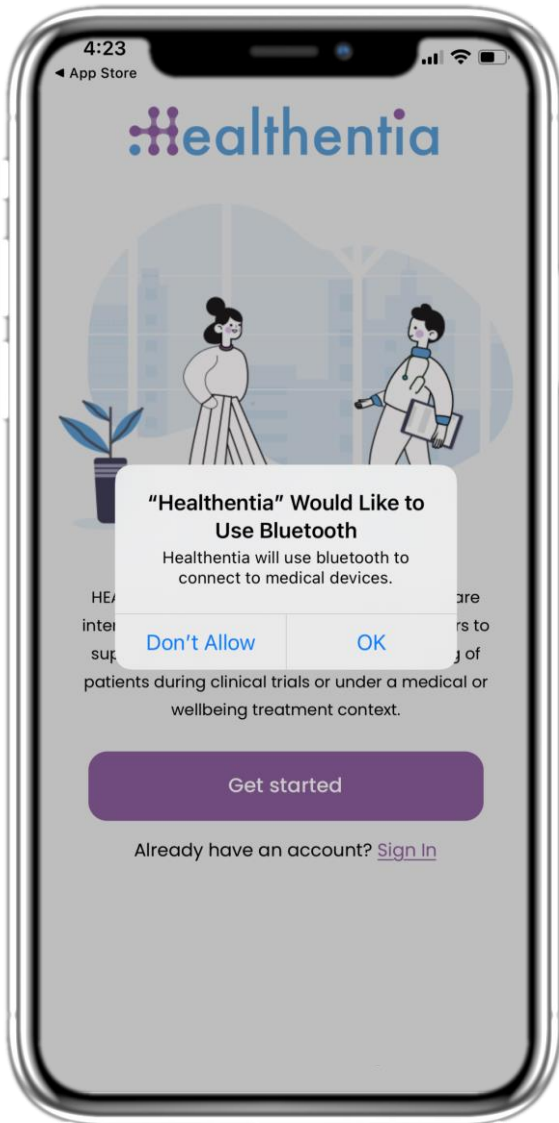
4:23
◀ App Store

Healthentia

"Healthentia" Would Like to Use Bluetooth
Healthentia will use bluetooth to connect to medical devices.

Don't Allow
OK

HEA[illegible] are inte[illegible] rs to sup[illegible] g of patients during clinical trials or under a medical or wellbeing treatment context.

Get started

Already have an account? Sign In